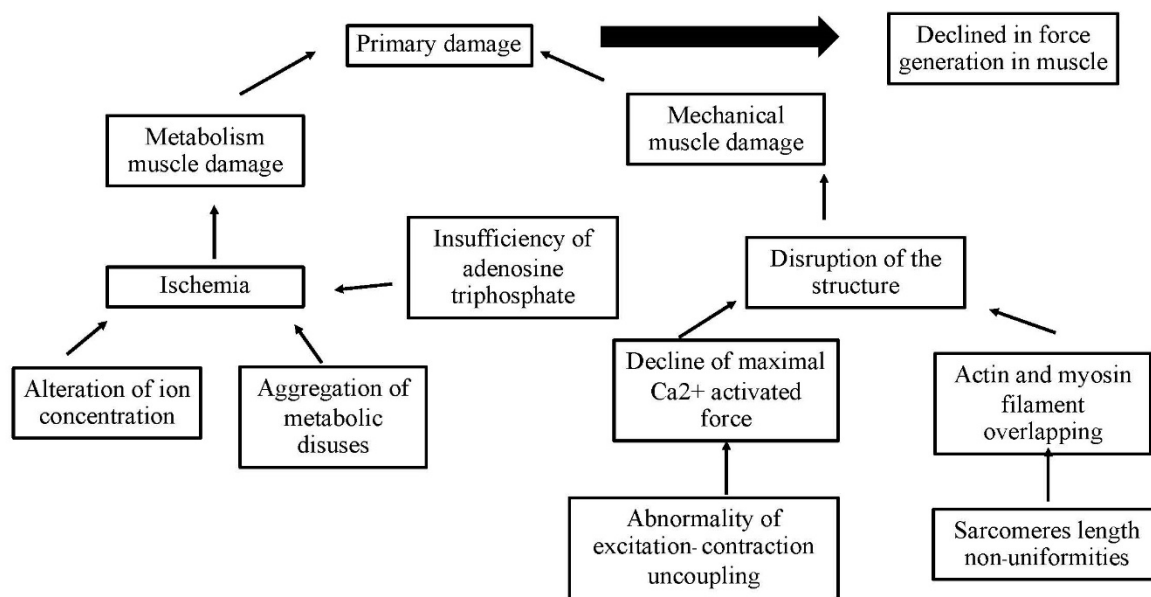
Primary damage

Declined in force generation in muscle

Metabolism muscle damage

Mechanical muscle damage

Insufficiency of adenosine triphosphate

Ischemia

Disruption of the structure

Alteration of ion concentration

Aggregation of metabolic disuses

Decline of maximal Ca2+ activated force

Actin and myosin filament overlapping

Abnormality of excitation- contraction uncoupling

Sarcomeres length non-uniformities